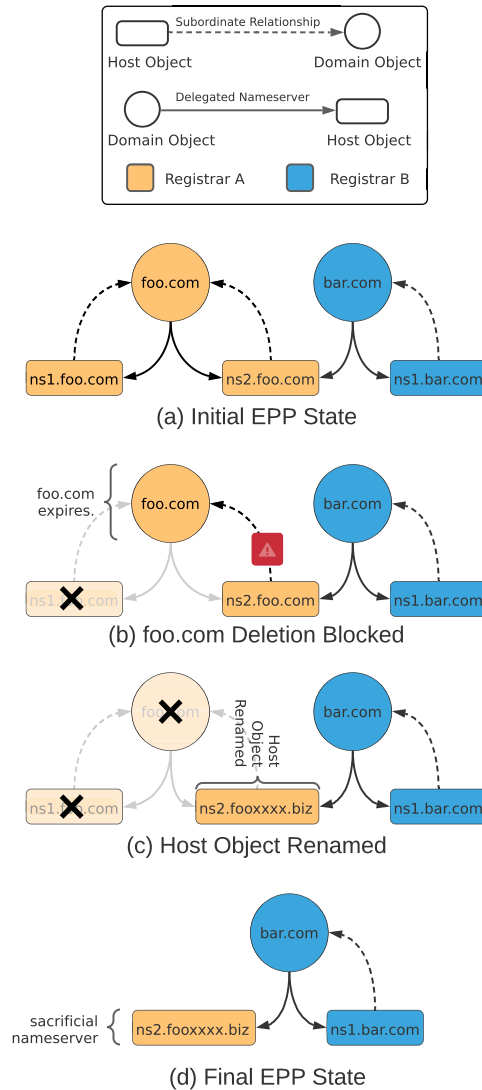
Subordinate Relationship
Host Object
Domain Object
Delegated Nameserver
Domain Object
Host Object
Registrar A
Registrar B

foo.com
bar.com
ns1.foo.com
ns2.foo.com
ns1.bar.com
(a) Initial EPP State

foo.com expires.
foo.com
bar.com
ns1.foo.com
ns2.foo.com
ns1.bar.com
(b) foo.com Deletion Blocked

foo.com
Host Object Renamed
bar.com
ns1.foo.com
ns2.fooxxxx.biz
ns1.bar.com
(c) Host Object Renamed

bar.com
sacrificial nameserver
ns2.fooxxxx.biz
ns1.bar.com
(d) Final EPP State